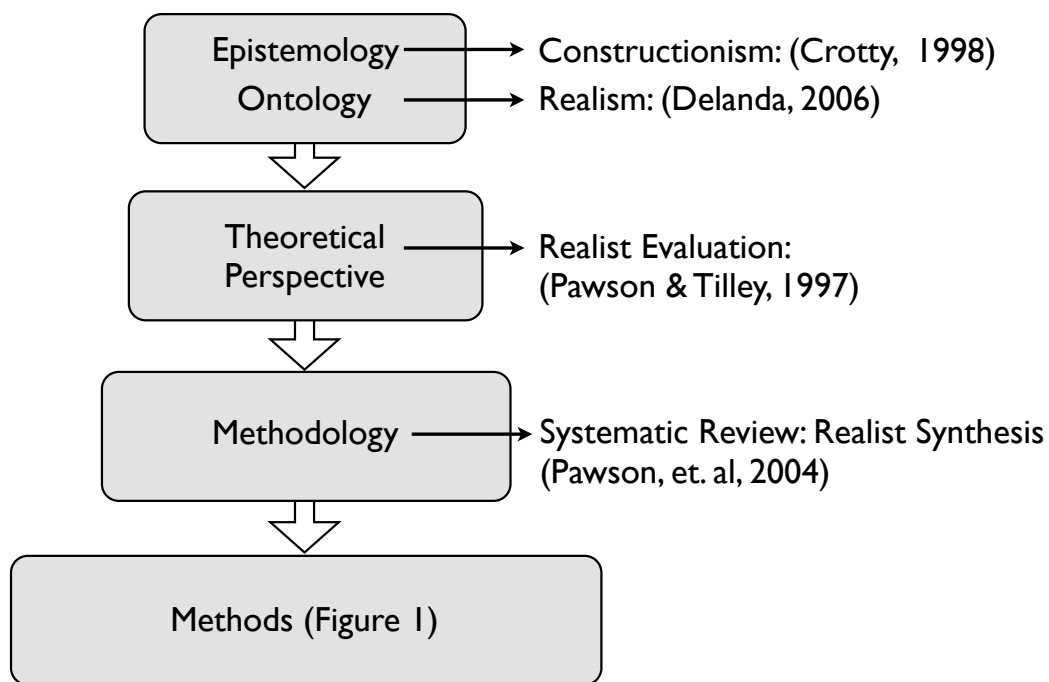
Epistemology
Ontology

Constructionism: (Crotty, 1998)
Realism: (Delanda, 2006)

Theoretical Perspective

Realist Evaluation: (Pawson & Tilley, 1997)

Methodology

Systematic Review: Realist Synthesis (Pawson, et. al, 2004)

Methods (Figure 1)